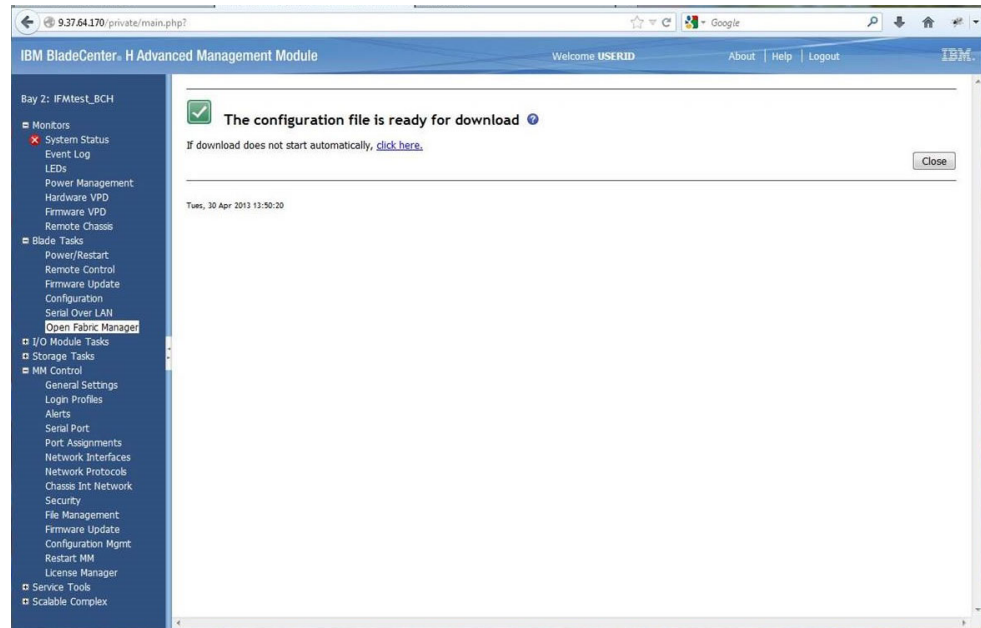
9.37.64.170/private/main.php?

Google

IBM BladeCenter® H Advanced Management Module

Welcome USERID

About | Help | Logout

IBM.

Bay 2: IFMtest_BCH

Monitors
System Status
Event Log
LEDs
Power Management
Hardware VPD
Firmware VPD
Remote Chassis
Blade Tasks
Power/Restart
Remote Control
Firmware Update
Configuration
Serial Over LAN
Open Fabric Manager
I/O Module Tasks
Storage Tasks
MM Control
General Settings
Login Profiles
Alerts
Serial Port
Port Assignments
Network Interfaces
Network Protocols
Chassis Int Network
Security
File Management
Firmware Update
Configuration Mgmt
Restart MM
License Manager
Service Tools
Scalable Complex

The configuration file is ready for download

If download does not start automatically, click here.

Close

Tues, 30 Apr 2013 13:50:20